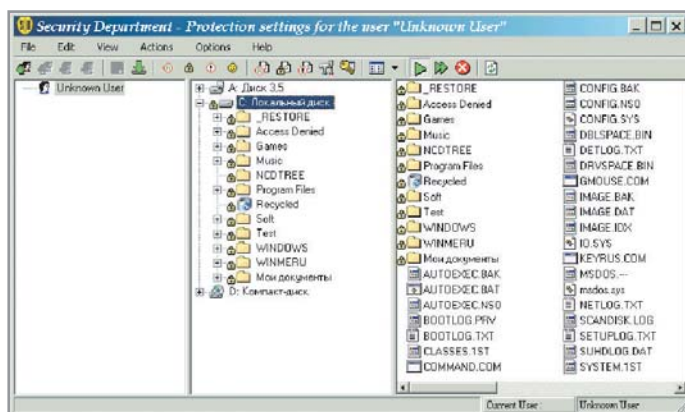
Security Department - Protection settings for the user "Unknown User"

File Edit View Actions Options Help

Unknown User

A: Диск 3.5
C: Локальный диск
_RESTORE
Access Denied
Games
Music
NCDTREE
Program Files
Recycled
Soft
Test
WINDOWS
WINMERU
Мои документы
D: Компакт-диск

_RESTORE
Access Denied
Games
Music
NCDTREE
Program Files
Recycled
Soft
Test
WINDOWS
WINMERU
Мои документы
AUTOEXEC.BAK
AUTOEXEC.BAT
AUTOEXEC.NS0
BOOTLOG.PRV
BOOTLOG.TXT
CLASSES.1ST
COMMAND.COM

CONFIG.BAK
CONFIG.NS0
CONFIG.SYS
DBLSPACE.BIN
DETLOG.TXT
DRVSPACE.BIN
GMOUSE.COM
IMAGE.BAK
IMAGE.DAT
IMAGE.IDX
IO.SYS
KEYRUS.COM
MSDOS.---
msdos.sys
NETLOG.TXT
SCANDISK.LOG
SETUPLOG.TXT
SUHDLOG.DAT
SYSTEM.1ST

Current User: Unknown User